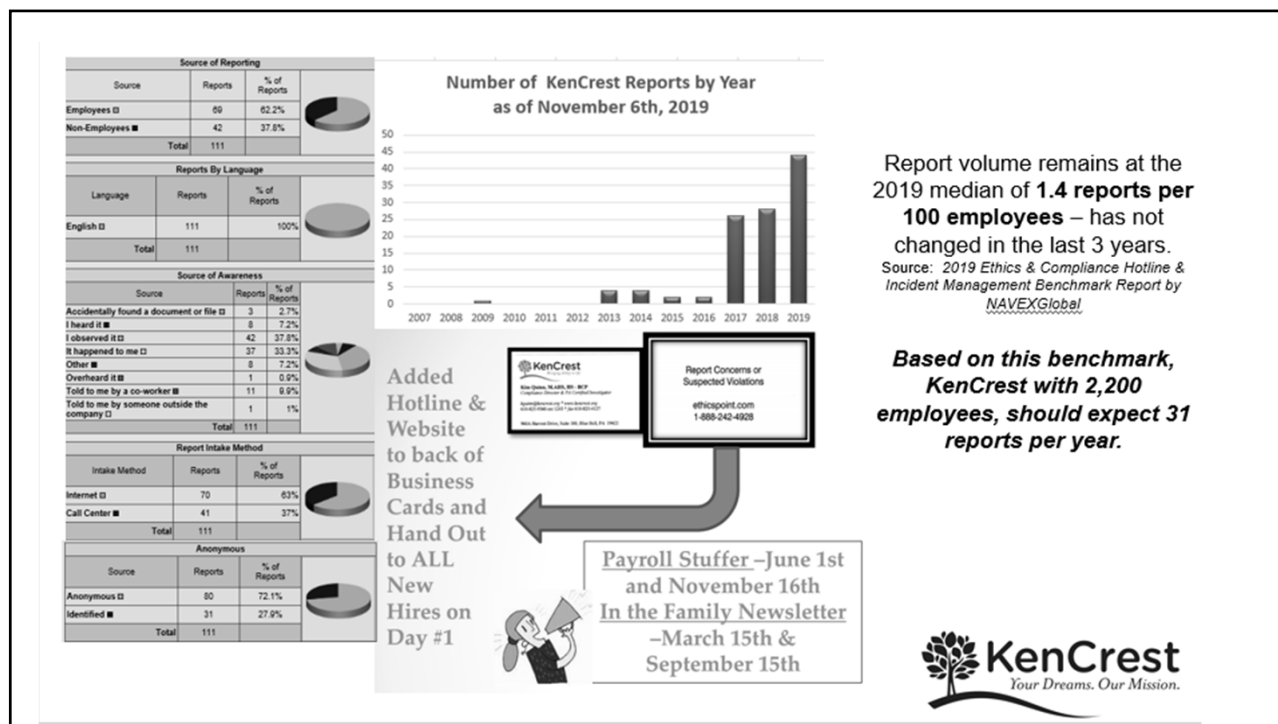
Source of Reporting

| Source | Reports | % of Reports |
|---|---|---|
| Employees | 69 | 62.2% |
| Non-Employees | 42 | 37.8% |
| Total | 111 | |

Reports By Language

| Language | Reports | % of Reports |
|---|---|---|
| English | 111 | 100% |
| Total | 111 | |

Source of Awareness

| Source | Reports | % of Reports |
|---|---|---|
| Accidentally found a document or file | 3 | 2.7% |
| I heard it | 8 | 7.2% |
| I observed it | 42 | 37.8% |
| It happened to me | 37 | 33.3% |
| Other | 8 | 7.2% |
| Overheard it | 1 | 0.9% |
| Told to me by a co-worker | 11 | 9.9% |
| Told to me by someone outside the company | 1 | 1% |
| Total | 111 | |

Report Intake Method

| Intake Method | Reports | % of Reports |
|---|---|---|
| Internet | 70 | 63% |
| Call Center | 41 | 37% |
| Total | 111 | |

Anonymous

| Source | Reports | % of Reports |
|---|---|---|
| Anonymous | 80 | 72.1% |
| Identified | 31 | 27.9% |
| Total | 111 | |

Number of KenCrest Reports by Year as of November 6th, 2019

50 45 40 35 30 25 20 15 10 5 0

2007 2008 2009 2010 2011 2012 2013 2014 2015 2016 2017 2018 2019

Added Hotline & Website to back of Business Cards and Hand Out to ALL New Hires on Day #1

KenCrest
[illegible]

Report Concerns or Suspected Violations
ethicspoint.com
1-888-242-4928

Payroll Stuffer –June 1st and November 16th
In the Family Newsletter –March 15th & September 15th

Report volume remains at the 2019 median of **1.4 reports per 100 employees** – has not changed in the last 3 years.
Source: 2019 Ethics & Compliance Hotline & Incident Management Benchmark Report by NAVEXGlobal

Based on this benchmark, KenCrest with 2,200 employees, should expect 31 reports per year.

KenCrest
Your Dreams. Our Mission.